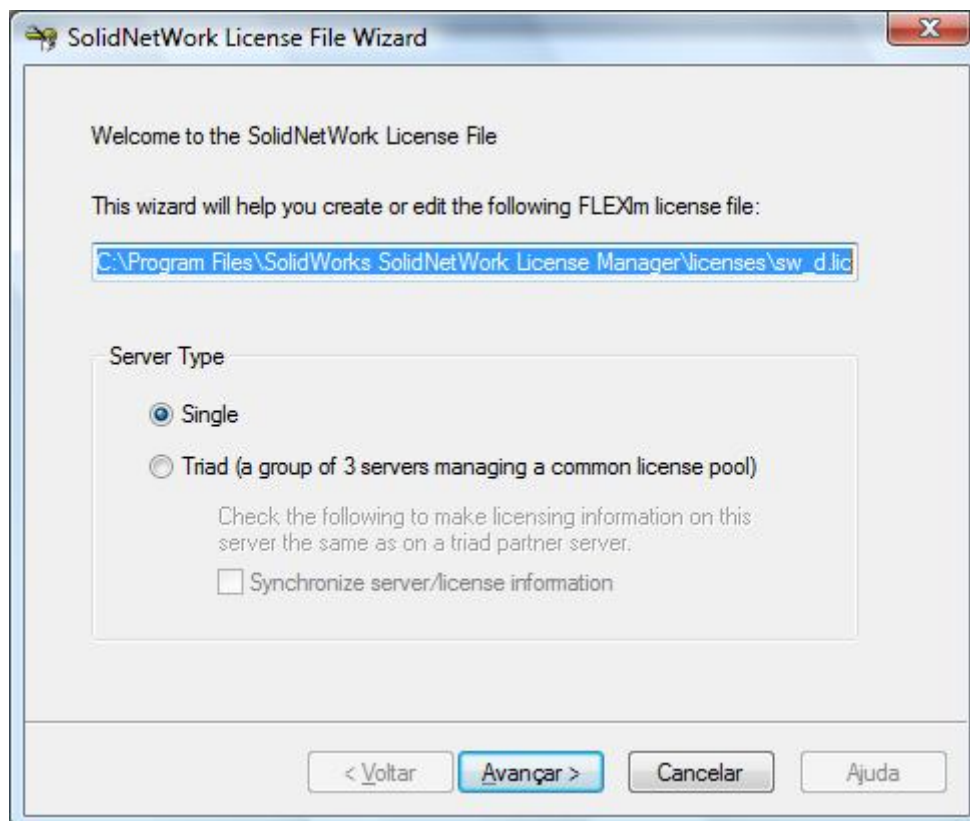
SolidNetWork License File Wizard

Welcome to the SolidNetWork License File

This wizard will help you create or edit the following FLEXlm license file:

C:\Program Files\SolidWorks SolidNetWork License Manager\licenses\sw_d.lic

Server Type

Single

Triad (a group of 3 servers managing a common license pool)

Check the following to make licensing information on this server the same as on a triad partner server.

Synchronize server/license information

< Voltar

Avançar >

Cancelar

Ajuda